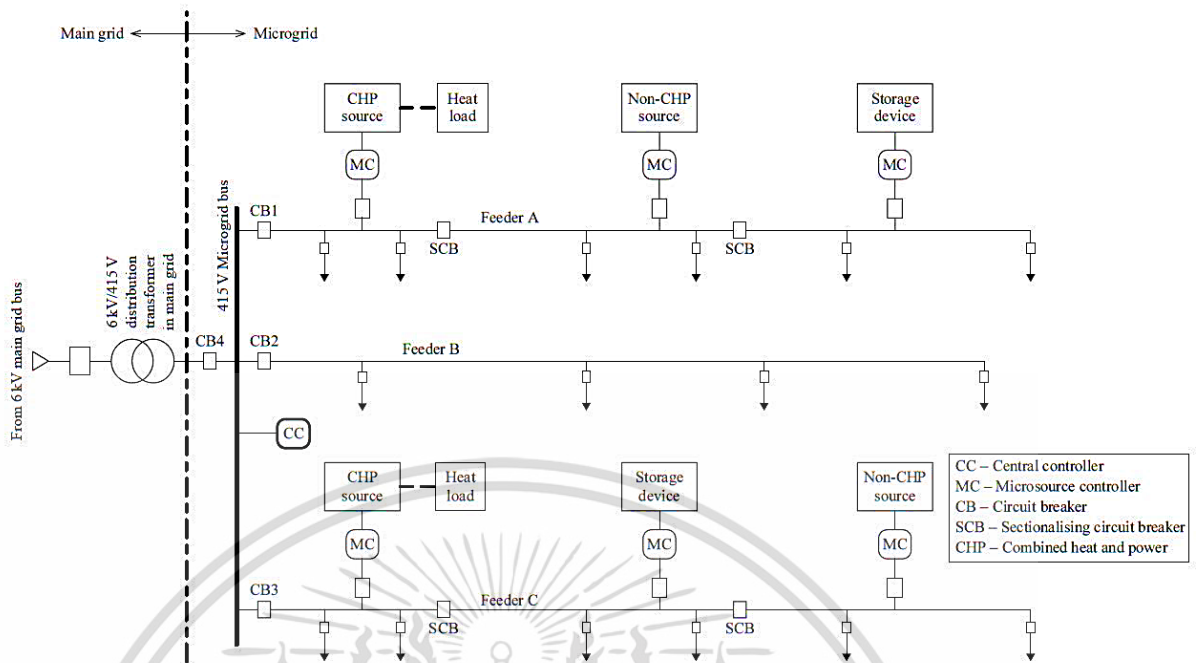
Main grid ← → Microgrid

CHP source

Heat load

Non-CHP source

Storage device

MC

MC

MC

415 V Microgrid bus

CB1

SCB

Feeder A

SCB

From 6 kV main grid bus

6 kV/415 V distribution transformer in main grid

CB4

CB2

Feeder B

CC

CHP source

Heat load

Storage device

Non-CHP source

MC

MC

MC

CB3

SCB

Feeder C

SCB

CC – Central controller
MC – Microsource controller
CB – Circuit breaker
SCB – Sectionalising circuit breaker
CHP – Combined heat and power